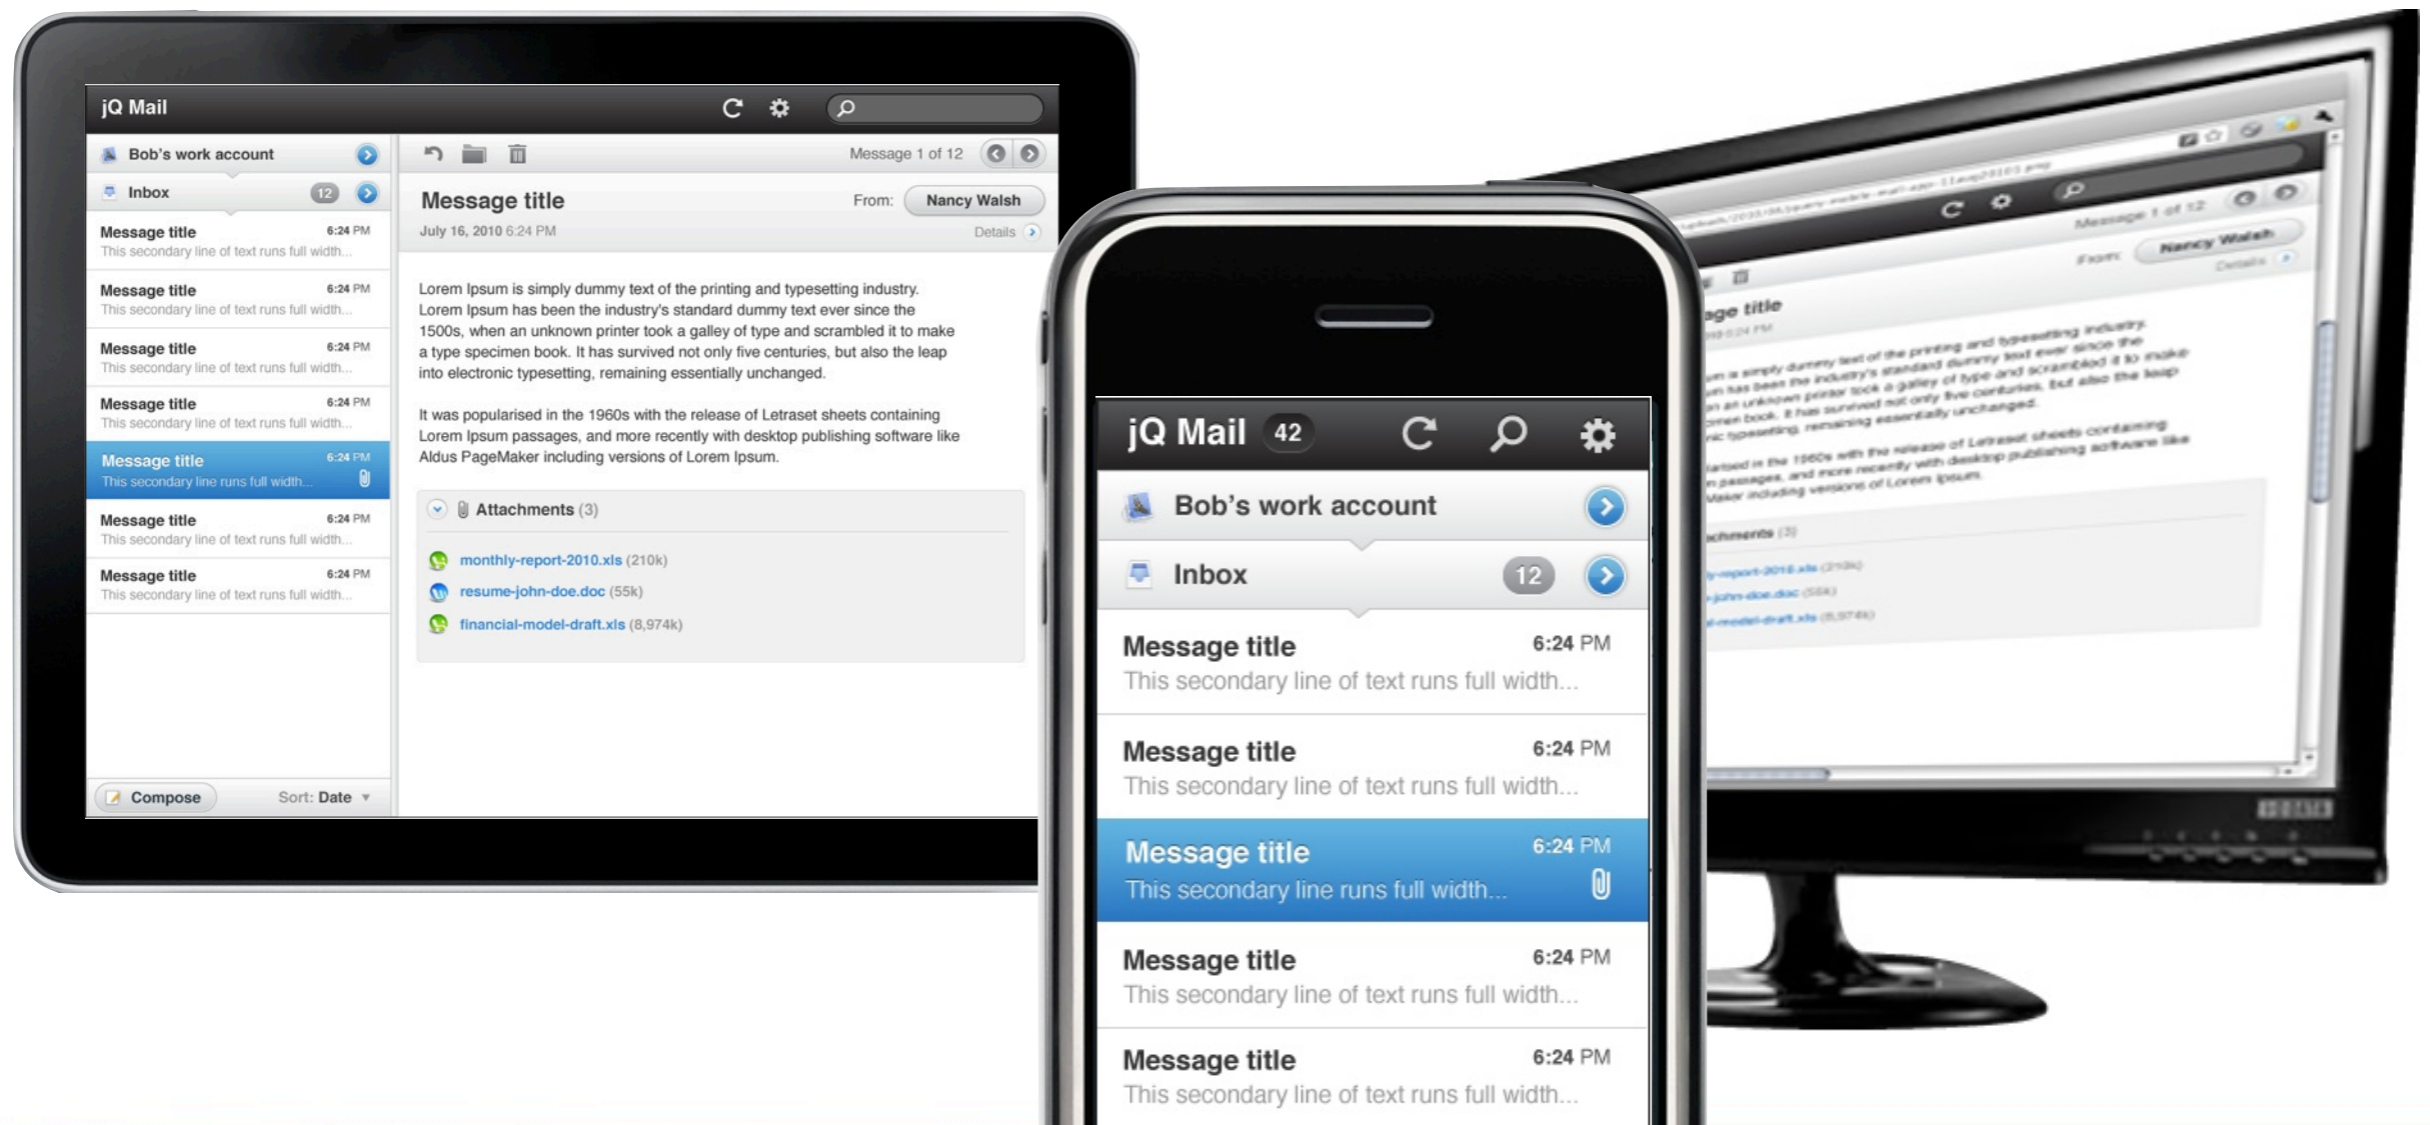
jQ Mail

Bob's work account

Inbox 12

Message title 6:24 PM
This secondary line of text runs full width...

Message title 6:24 PM
This secondary line of text runs full width...

Message title 6:24 PM
This secondary line of text runs full width...

Message title 6:24 PM
This secondary line of text runs full width...

Message title 6:24 PM
This secondary line runs full width...

Message title 6:24 PM
This secondary line of text runs full width...

Message title 6:24 PM
This secondary line of text runs full width...

Compose Sort: Date

Message 1 of 12

Message title From: Nancy Walsh
July 16, 2010 6:24 PM Details

Lorem Ipsum is simply dummy text of the printing and typesetting industry. Lorem Ipsum has been the industry's standard dummy text ever since the 1500s, when an unknown printer took a galley of type and scrambled it to make a type specimen book. It has survived not only five centuries, but also the leap into electronic typesetting, remaining essentially unchanged.

It was popularised in the 1960s with the release of Letraset sheets containing Lorem Ipsum passages, and more recently with desktop publishing software like Aldus PageMaker including versions of Lorem Ipsum.

Attachments (3)

monthly-report-2010.xls (210k)
resume-john-doe.doc (55k)
financial-model-draft.xls (8,974k)

jQ Mail 42

Bob's work account

Inbox 12

Message title 6:24 PM
This secondary line of text runs full width...

Message title 6:24 PM
This secondary line of text runs full width...

Message title 6:24 PM
This secondary line runs full width...

Message title 6:24 PM
This secondary line of text runs full width...

Message title 6:24 PM
This secondary line of text runs full width...

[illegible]